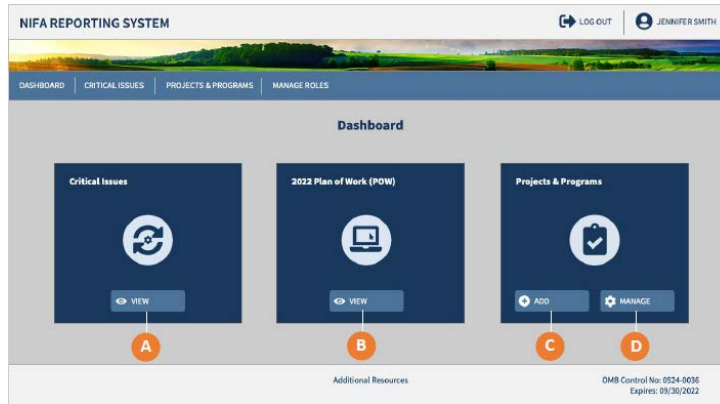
NIFA REPORTING SYSTEM

LOG OUT

JENNIFER SMITH

DASHBOARD | CRITICAL ISSUES | PROJECTS & PROGRAMS | MANAGE ROLES

Dashboard

Critical Issues

VIEW

A

2022 Plan of Work (POW)

VIEW

B

Projects & Programs

ADD

MANAGE

C

D

Additional Resources

OMB Control No: 0524-0036
Expires: 09/30/2022